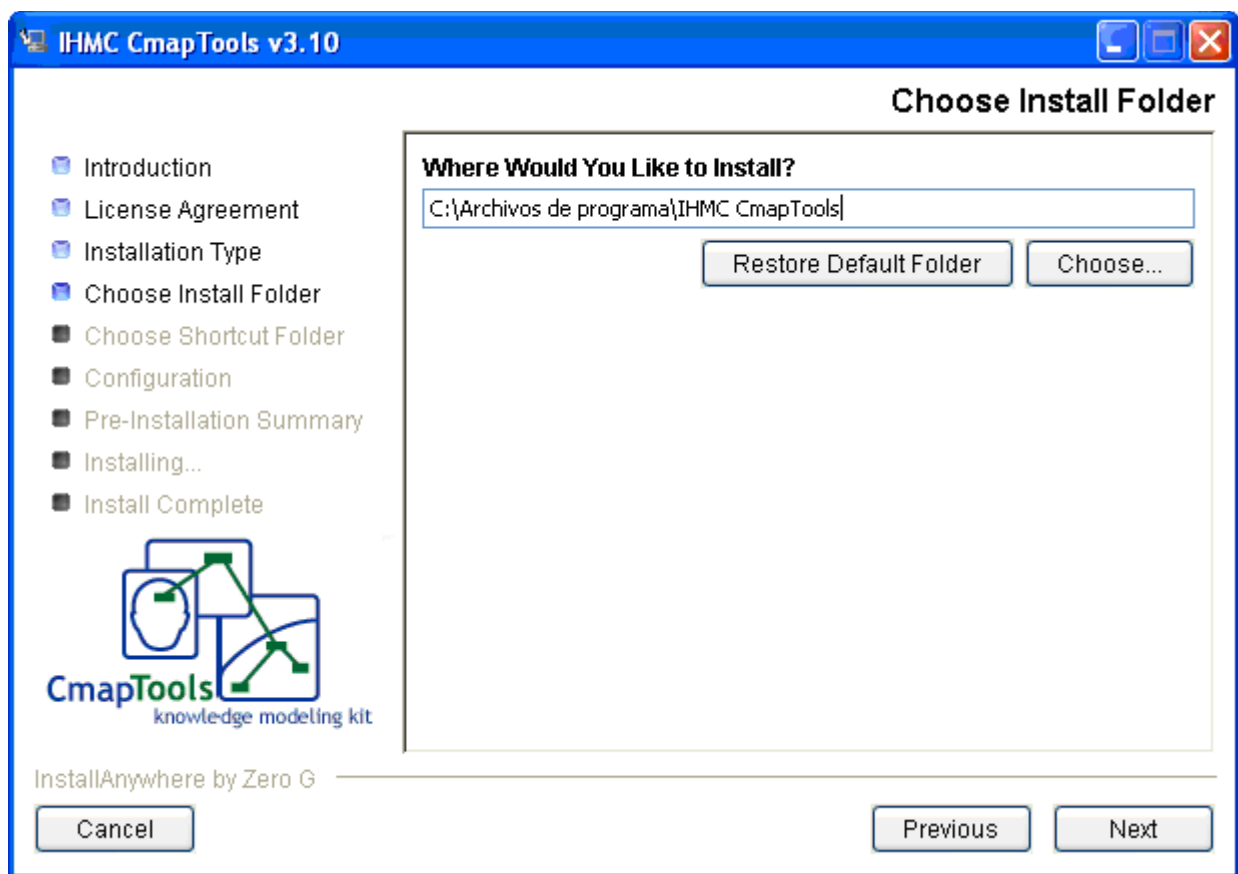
IHMC CmapTools v3.10

Choose Install Folder

Introduction
License Agreement
Installation Type
Choose Install Folder
Choose Shortcut Folder
Configuration
Pre-Installation Summary
Installing...
Install Complete

CmapTools
knowledge modeling kit

Where Would You Like to Install?

C:\Archivos de programa\IHMC CmapTools

Restore Default Folder
Choose...

InstallAnywhere by Zero G

Cancel
Previous
Next